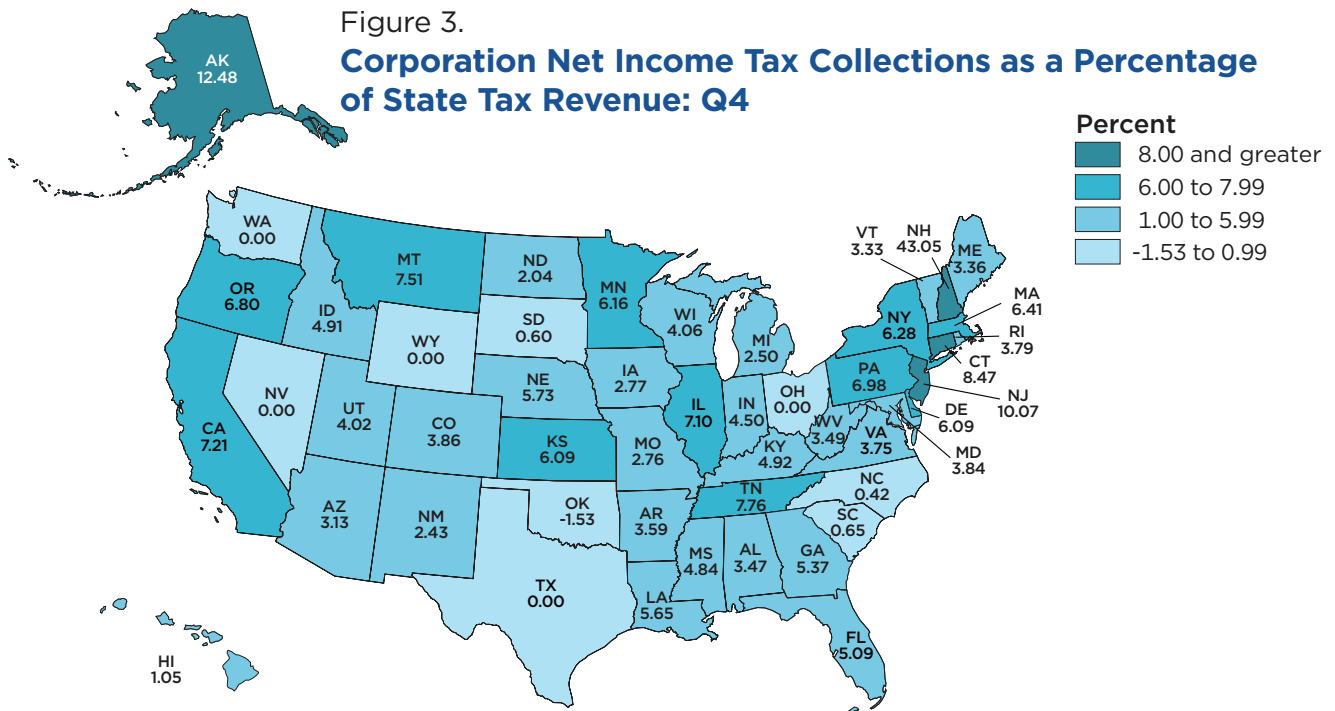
Figure 3.
**Corporation Net Income Tax Collections as a Percentage of State Tax Revenue: Q4**

Percent
8.00 and greater
6.00 to 7.99
1.00 to 5.99
-1.53 to 0.99

AK 12.48
WA 0.00
OR 6.80
CA 7.21
ID 4.91
NV 0.00
MT 7.51
WY 0.00
UT 4.02
AZ 3.13
CO 3.86
NM 2.43
ND 2.04
SD 0.60
NE 5.73
KS 6.09
OK -1.53
TX 0.00
MN 6.16
IA 2.77
MO 2.76
AR 3.59
LA 5.65
WI 4.06
IL 7.10
MS 4.84
MI 2.50
IN 4.50
KY 4.92
TN 7.76
AL 3.47
GA 5.37
FL 5.09
OH 0.00
WV 3.49
VA 3.75
NC 0.42
SC 0.65
PA 6.98
NY 6.28
VT 3.33
NH 43.05
ME 3.36
MA 6.41
RI 3.79
CT 8.47
NJ 10.07
DE 6.09
MD 3.84
HI 1.05